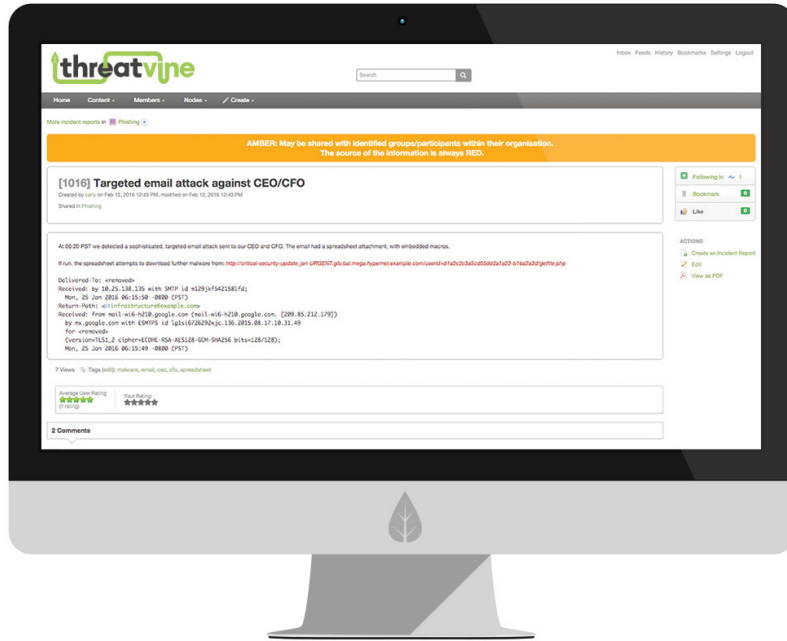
threatvine

Search

Inbox Feeds History Bookmarks Settings Logout

Home Content Members Nodes Create

More incident reports in Phishing

AMBER: May be shared with identified groups/participants within their organisation.
The source of the information is always RED.

[1016] Targeted email attack against CEO/CFO

Created by cary on Feb 12, 2016 12:43 PM, modified on Feb 12, 2016 12:43 PM

Shared in Phishing

Following in 1

Bookmark 0

Like 0

At 00:20 PST we detected a sophisticated, targeted email attack sent to our CEO and CFO. The email had a spreadsheet attachment, with embedded macros.

If run, the spreadsheet attempts to download further malware from: http://critical-security-update-jan-URGENT.glo.bal.mega.hypernet.example.com/userid=d1a2c3c3a5cd55dd2a1a22-b16a2a3d/getfile.php

Delivered-To: <removed>
Received: by 10.25.138.135 with SMTP id m129jkfS42158lfd;
Mon, 25 Jan 2016 06:15:50 -0800 (PST)
Return-Path: <@infrastructure@example.com>
Received: from mail-wi6-h210.google.com (mail-wi6-h210.google.com. [209.85.212.179])
by mx.google.com with ESMTPS id lg1si6726292wjc.136.2015.08.17.10.31.49
for <removed>
(version=TLS1_2 cipher=ECDHE-RSA-AES128-GCM-SHA256 bits=128/128);
Mon, 25 Jan 2016 06:15:49 -0800 (PST)

ACTIONS
Create an Incident Report
Edit
View as PDF

7 Views Tags (edit): malware, email, ceo, cfo, spreadsheet

Average User Rating
(1 rating)

Your Rating:

2 Comments